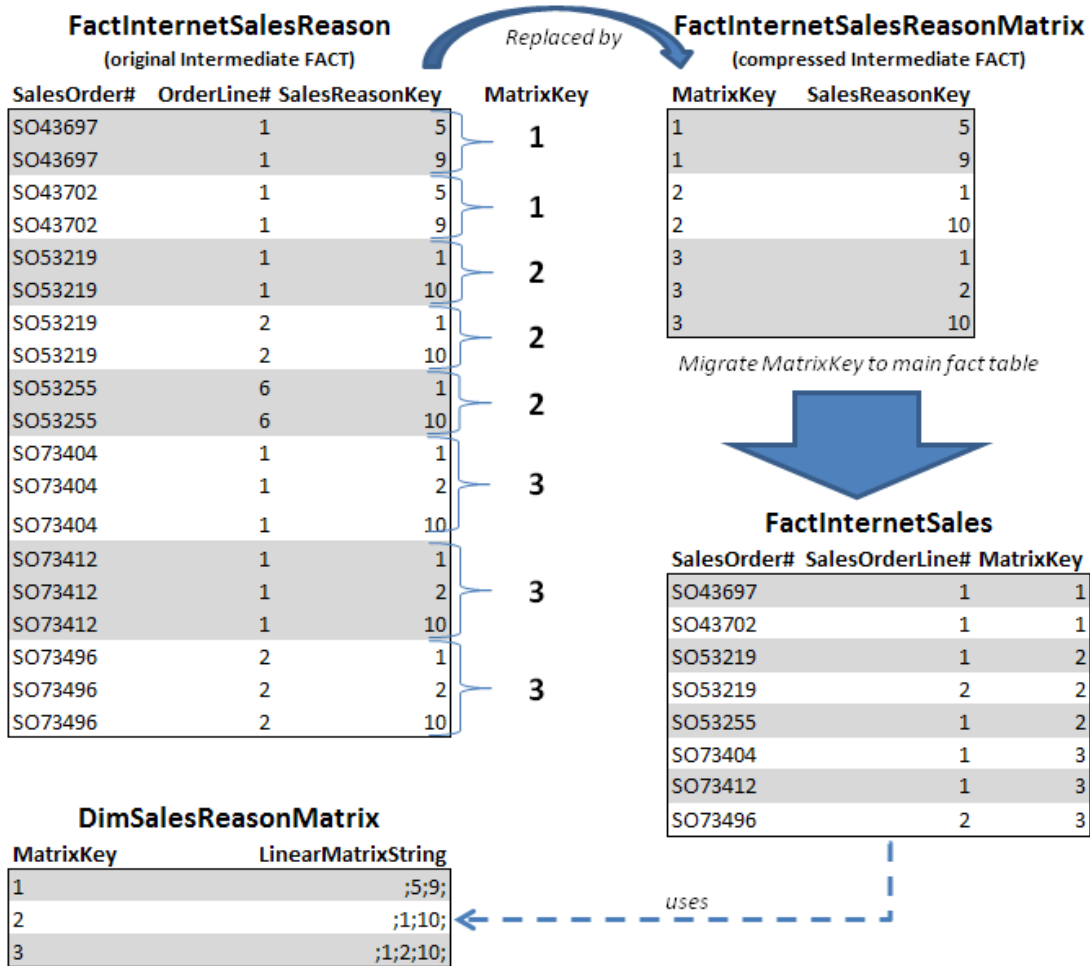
FactInternetSalesReason
(original Intermediate FACT)

Replaced by

FactInternetSalesReasonMatrix
(compressed Intermediate FACT)

| SalesOrder# | OrderLine# | SalesReasonKey |
|---|---|---|
| SO43697 | 1 | 5 |
| SO43697 | 1 | 9 |
| SO43702 | 1 | 5 |
| SO43702 | 1 | 9 |
| SO53219 | 1 | 1 |
| SO53219 | 1 | 10 |
| SO53219 | 2 | 1 |
| SO53219 | 2 | 10 |
| SO53255 | 6 | 1 |
| SO53255 | 6 | 10 |
| SO73404 | 1 | 1 |
| SO73404 | 1 | 2 |
| SO73404 | 1 | 10 |
| SO73412 | 1 | 1 |
| SO73412 | 1 | 2 |
| SO73412 | 1 | 10 |
| SO73496 | 2 | 1 |
| SO73496 | 2 | 2 |
| SO73496 | 2 | 10 |

MatrixKey
1
1
2
2
2
3
3
3

| MatrixKey | SalesReasonKey |
|---|---|
| 1 | 5 |
| 1 | 9 |
| 2 | 1 |
| 2 | 10 |
| 3 | 1 |
| 3 | 2 |
| 3 | 10 |

Migrate MatrixKey to main fact table

FactInternetSales

| SalesOrder# | SalesOrderLine# | MatrixKey |
|---|---|---|
| SO43697 | 1 | 1 |
| SO43702 | 1 | 1 |
| SO53219 | 1 | 2 |
| SO53219 | 2 | 2 |
| SO53255 | 1 | 2 |
| SO73404 | 1 | 3 |
| SO73412 | 1 | 3 |
| SO73496 | 2 | 3 |

uses

DimSalesReasonMatrix

| MatrixKey | LinearMatrixString |
|---|---|
| 1 | ;5;9; |
| 2 | ;1;10; |
| 3 | ;1;2;10; |